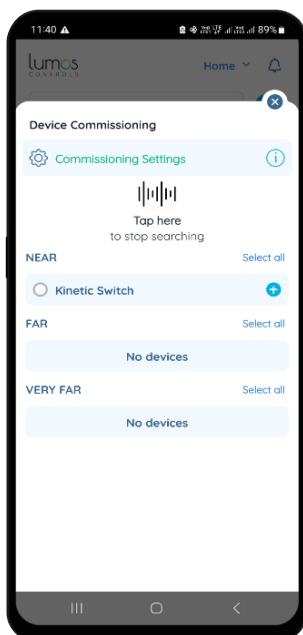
11:40 ▲ 89%

lumos CONTROLS

Home

Device Commissioning

Commissioning Settings

Tap here
to stop searching

NEAR
Select all

Kinetic Switch

FAR
Select all

No devices

VERY FAR
Select all

No devices